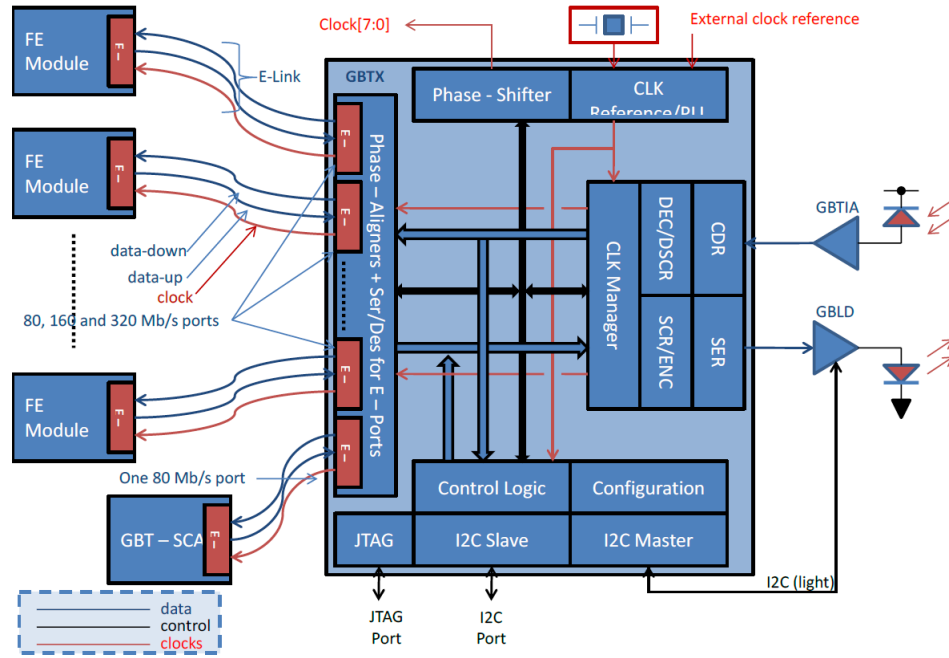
FE Module
E–
FE Module
E–
FE Module
E–
GBT – SCA
E–
E-Link
data-down
data-up
clock
80, 160 and 320 Mb/s ports
One 80 Mb/s port
data
control
clocks
Clock[7:0]
External clock reference
GBTX
Phase - Shifter
CLK Reference/PLL
Phase – Aligners + Ser/Des for E – Ports
E–
E–
E–
E–
CLK Manager
DEC/DSCR
CDR
SCR/ENC
SER
GBTIA
GBLD
Control Logic
Configuration
JTAG
I2C Slave
I2C Master
I2C (light)
JTAG Port
I2C Port